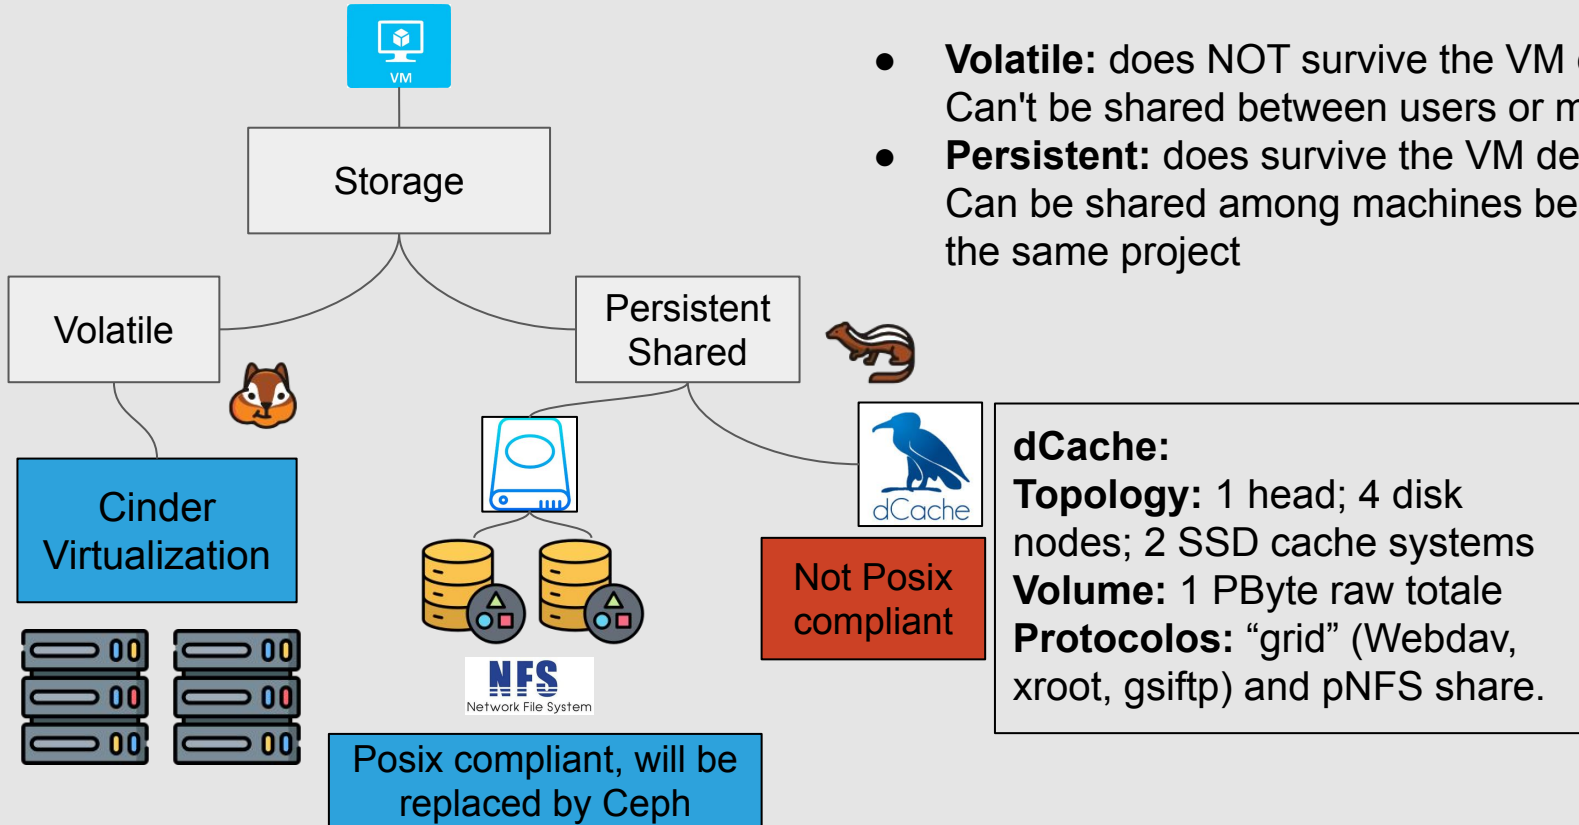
VM

Storage

Volatile

Persistent Shared

Cinder Virtualization

NFS
Network File System

Posix compliant, will be replaced by Ceph

dCache

Not Posix compliant

- **Volatile:** does NOT survive the VM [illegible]
Can't be shared between users or m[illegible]
- **Persistent:** does survive the VM de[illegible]
Can be shared among machines be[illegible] the same project

**dCache:**
**Topology:** 1 head; 4 disk nodes; 2 SSD cache systems
**Volume:** 1 PByte raw totale
**Protocolos:** “grid” (Webdav, xroot, gsiftp) and pNFS share.